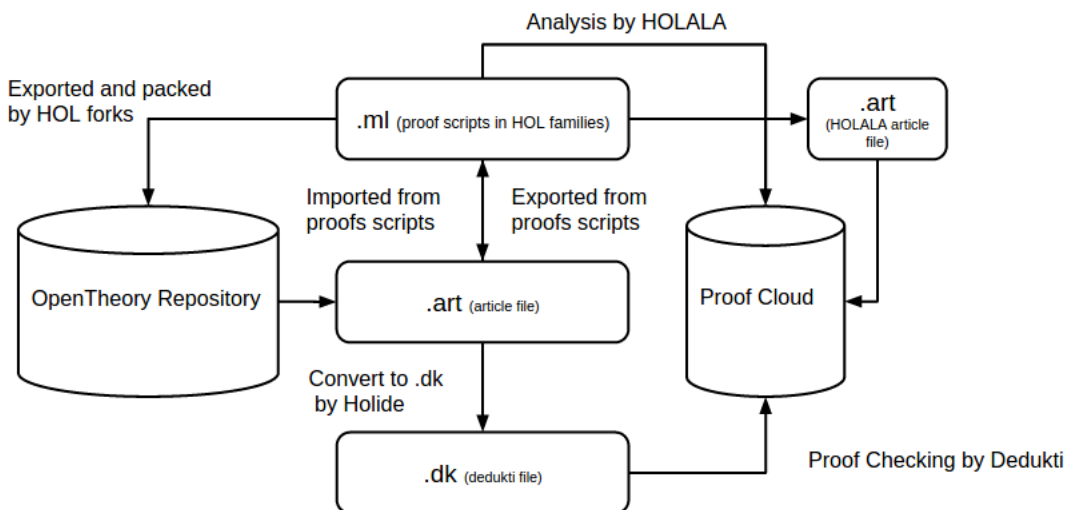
Analysis by HOLALA

Exported and packed by HOL forks

.ml (proof scripts in HOL families)

.art (HOLALA article file)

Imported from proofs scripts

Exported from proofs scripts

OpenTheory Repository

.art (article file)

Proof Cloud

Convert to .dk by Holide

.dk (dedukti file)

Proof Checking by Dedukti